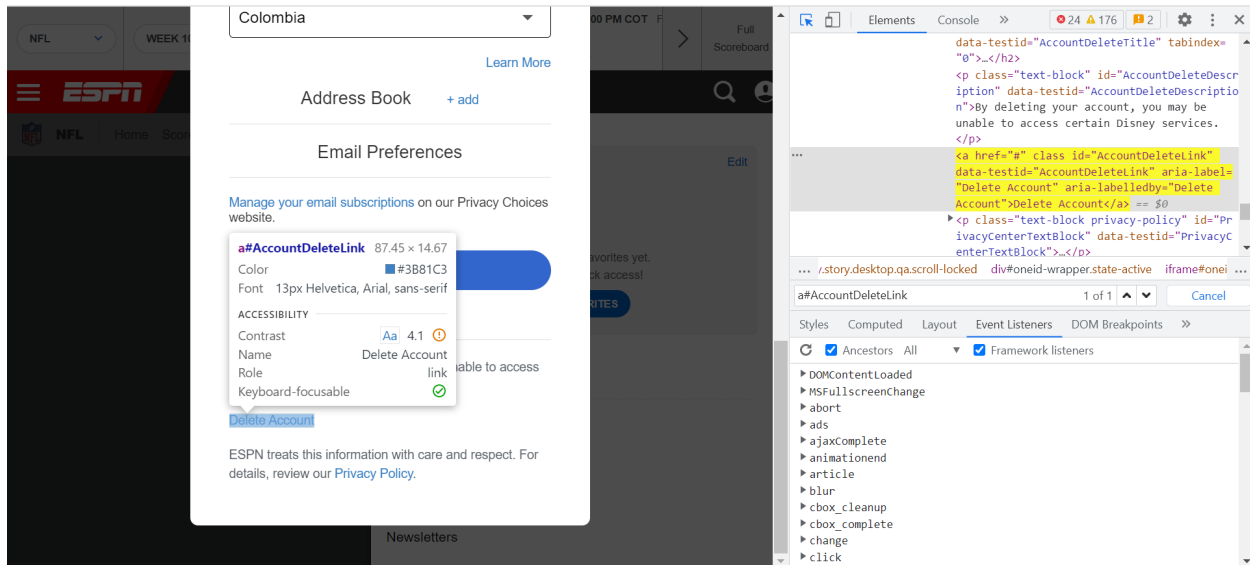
NFL
WEEK 1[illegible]
00 PM COT
Full Scoreboard
ESPN
NFL Home Scor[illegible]
Edit

Colombia
Learn More
Address Book + add
Email Preferences
Manage your email subscriptions on our Privacy Choices website.

a#AccountDeleteLink 87.45 × 14.67
Color #3B81C3
Font 13px Helvetica, Arial, sans-serif
ACCESSIBILITY
Contrast Aa 4.1
Name Delete Account
Role link
Keyboard-focusable

avorites yet.
ck access!
RITES
nable to access
Delete Account
ESPN treats this information with care and respect. For details, review our Privacy Policy.
Newsletters

Elements Console » 24 176 2

data-testid="AccountDeleteTitle" tabindex="0">…</h2>
<p class="text-block" id="AccountDeleteDescription" data-testid="AccountDeleteDescription">By deleting your account, you may be unable to access certain Disney services.
</p>
<a href="#" class id="AccountDeleteLink" data-testid="AccountDeleteLink" aria-label="Delete Account" aria-labelledby="Delete Account">Delete Account</a> == $0
<p class="text-block privacy-policy" id="PrivacyCenterTextBlock" data-testid="PrivacyCenterTextBlock">…</p>
… .story.desktop.qa.scroll-locked div#oneid-wrapper.state-active iframe#onei …
a#AccountDeleteLink 1 of 1 Cancel
Styles Computed Layout Event Listeners DOM Breakpoints »
Ancestors All Framework listeners
DOMContentLoaded
MSFullscreenChange
abort
ads
ajaxComplete
animationend
article
blur
cbox_cleanup
cbox_complete
change
click